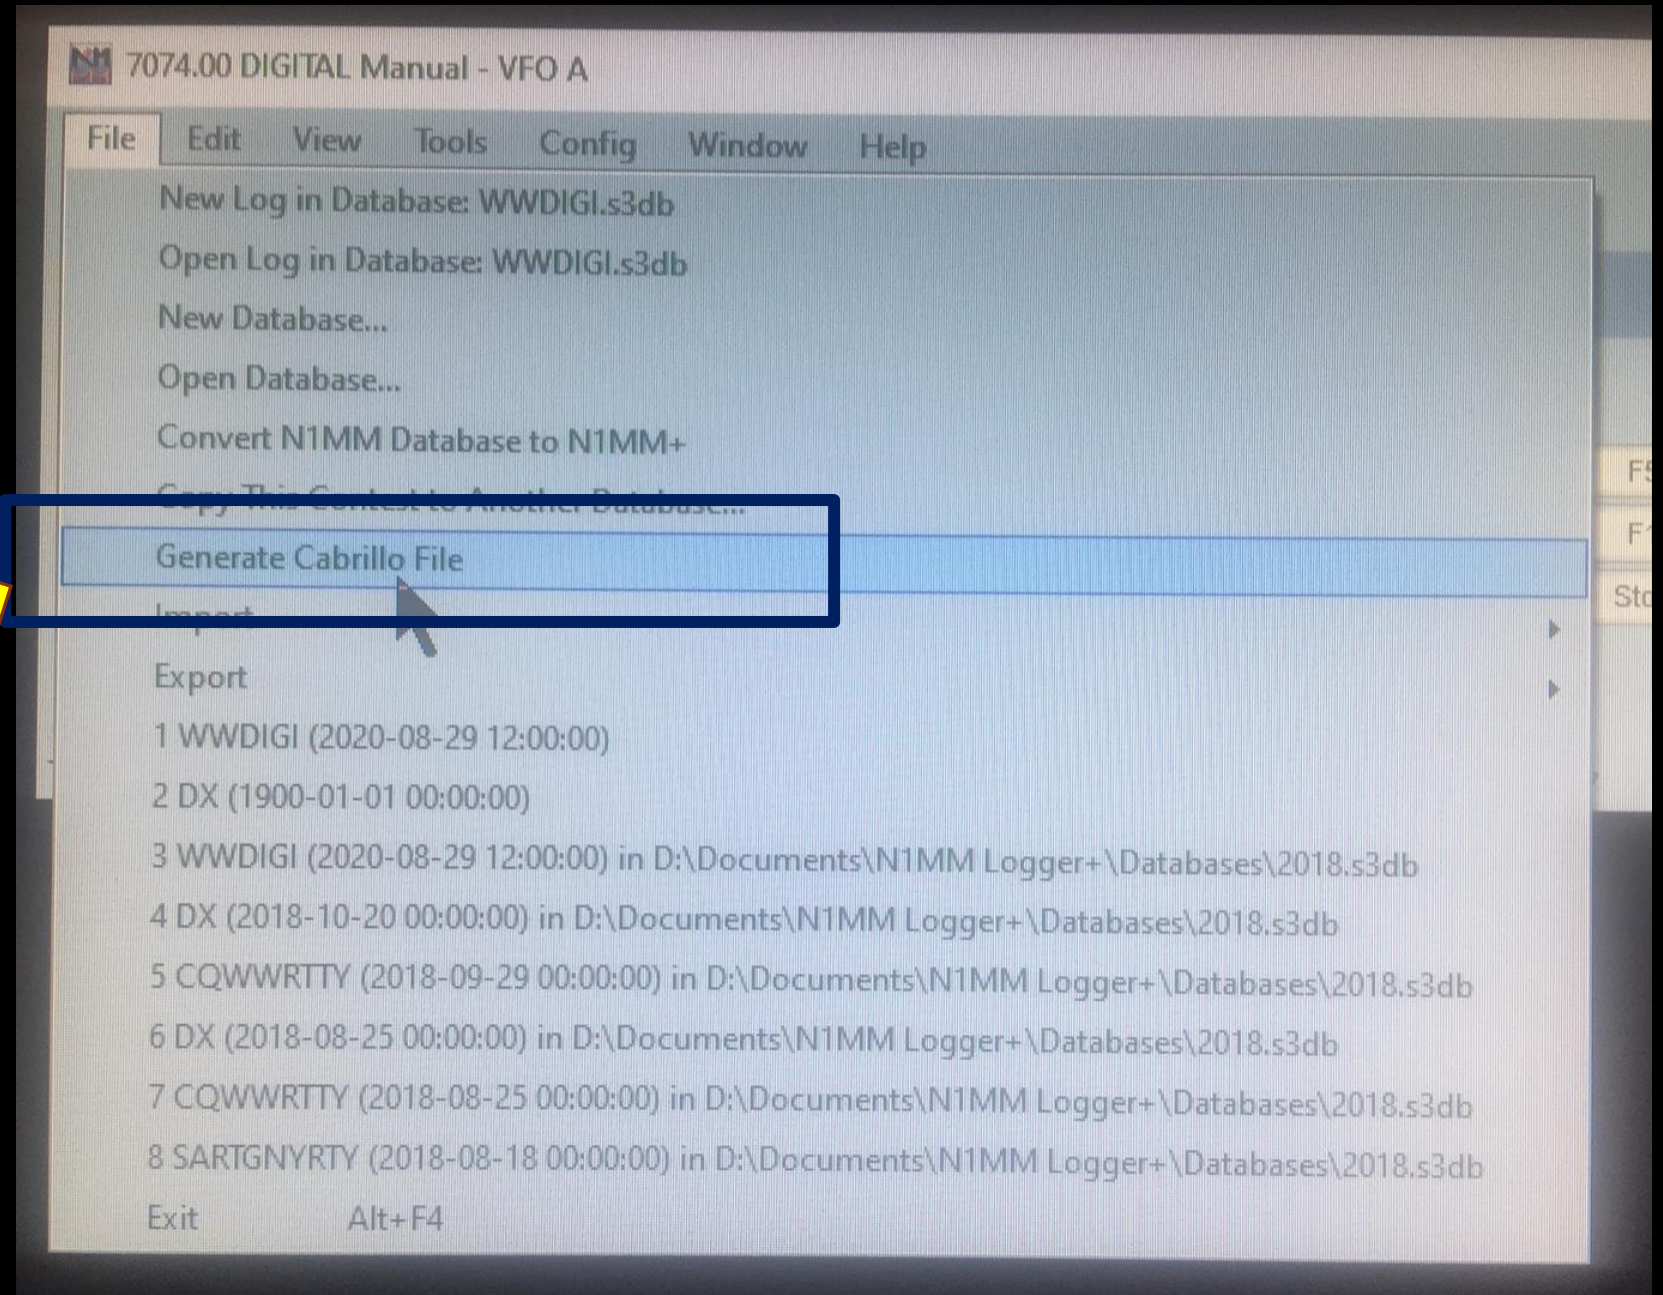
7074.00 DIGITAL Manual - VFO A

File Edit View Tools Config Window Help

New Log in Database: WWDIGI.s3db
Open Log in Database: WWDIGI.s3db
New Database...
Open Database...
Convert N1MM Database to N1MM+
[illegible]
Generate Cabrillo File
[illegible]
Export
1 WWDIGI (2020-08-29 12:00:00)
2 DX (1900-01-01 00:00:00)
3 WWDIGI (2020-08-29 12:00:00) in D:\Documents\N1MM Logger+\Databases\2018.s3db
4 DX (2018-10-20 00:00:00) in D:\Documents\N1MM Logger+\Databases\2018.s3db
5 CQWWRTTY (2018-09-29 00:00:00) in D:\Documents\N1MM Logger+\Databases\2018.s3db
6 DX (2018-08-25 00:00:00) in D:\Documents\N1MM Logger+\Databases\2018.s3db
7 CQWWRTTY (2018-08-25 00:00:00) in D:\Documents\N1MM Logger+\Databases\2018.s3db
8 SARTGNYRTY (2018-08-18 00:00:00) in D:\Documents\N1MM Logger+\Databases\2018.s3db
Exit Alt+F4

F5
F1
Sto